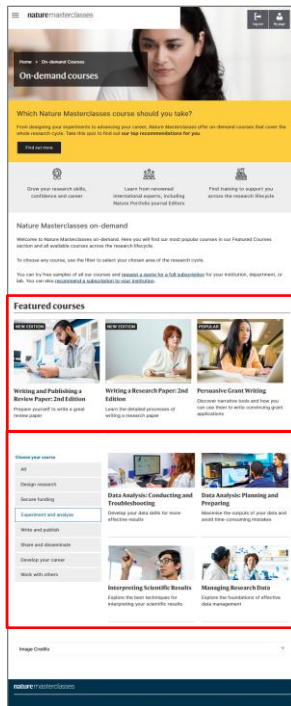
nature masterclasses

Home > On-demand Courses

On-demand courses

Which Nature Masterclasses course should you take?

From designing your experiments to advancing your career, Nature Masterclasses offer on-demand courses that cover the whole research cycle. Take this quiz to find out our top recommendations for you.

Find out more

Grow your research skills, confidence and career

Learn from renowned international experts, including Nature Portfolio journal Editors

Find training to support you across the research lifecycle

Nature Masterclasses on-demand

Welcome to Nature Masterclasses on-demand. Here you will find our most popular courses in our Featured Courses section and all available courses across the research lifecycle.

To choose any course, use the filter to select your chosen area of the research cycle.

You can try free samples of all our courses and request a quote for a full subscription for your institution, department, or lab. You can also recommend a subscription to your institution.

Featured courses

NEW EDITION

Writing and Publishing a Review Paper: 2nd Edition

Prepare yourself to write a great review paper

NEW EDITION

Writing a Research Paper: 2nd Edition

Learn the detailed processes of writing a research paper

POPULAR

Persuasive Grant Writing

Discover narrative tools and how you can use them to write convincing grant applications

Choose your course

All

Design research

Secure funding

Experiment and analyse

Write and publish

Share and disseminate

Develop your career

Work with others

Data Analysis: Conducting and Troubleshooting

Develop your data skills for more effective results

Data Analysis: Planning and Preparing

Maximise the outputs of your data and avoid time-consuming mistakes

Interpreting Scientific Results

Explore the best techniques for interpreting your scientific results

Managing Research Data

Explore the foundations of effective data management

Image Credits

nature masterclasses